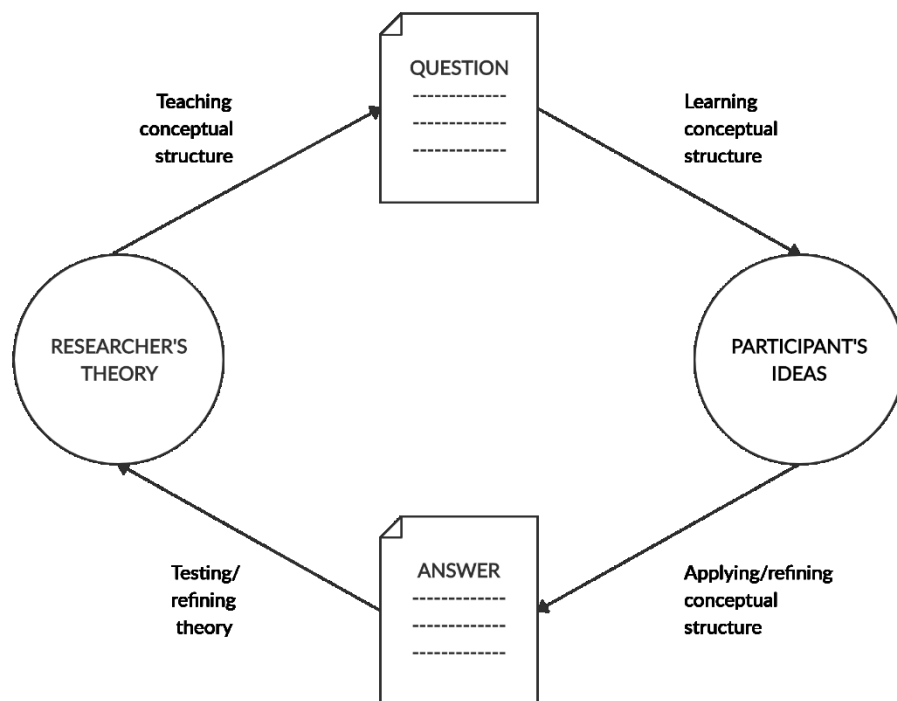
Teaching conceptual structure

QUESTION
------------
------------
------------

Learning conceptual structure

RESEARCHER'S THEORY

PARTICIPANT'S IDEAS

Testing/ refining theory

ANSWER
------------
------------
------------

Applying/refining conceptual structure